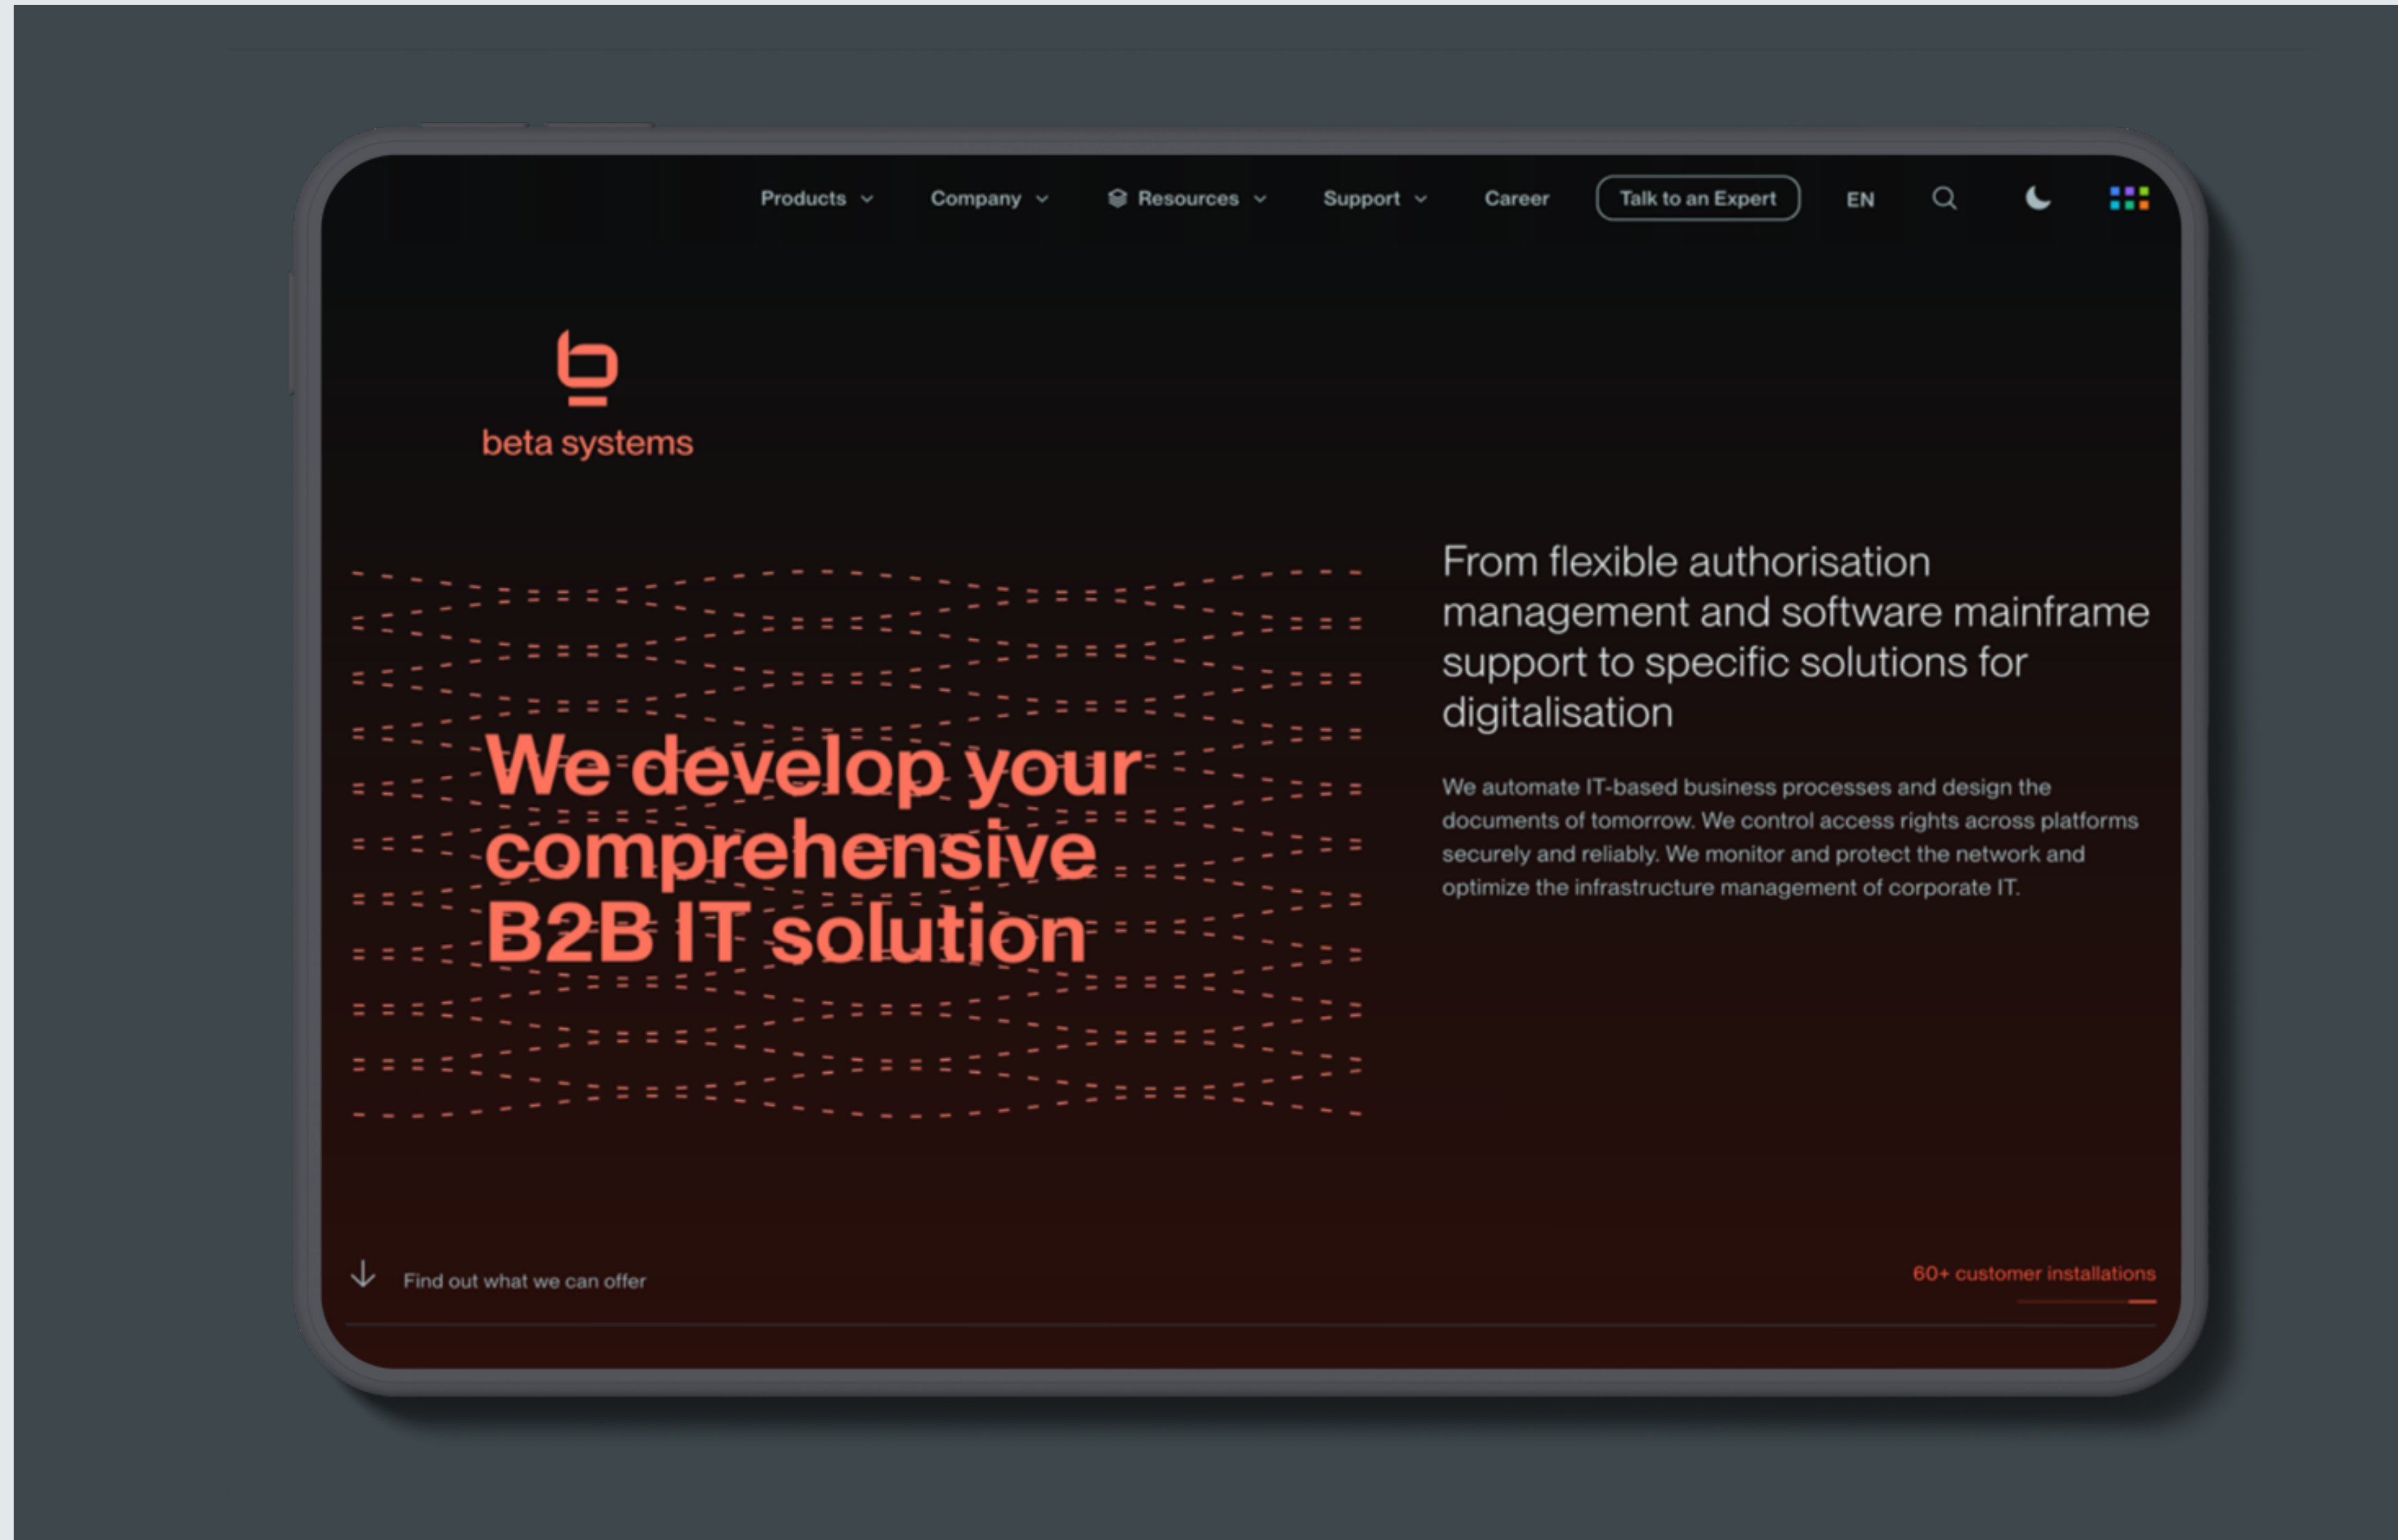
Products Company Resources Support Career Talk to an Expert EN

beta systems

We develop your comprehensive B2B IT solution

From flexible authorisation management and software mainframe support to specific solutions for digitalisation

We automate IT-based business processes and design the documents of tomorrow. We control access rights across platforms securely and reliably. We monitor and protect the network and optimize the infrastructure management of corporate IT.

Find out what we can offer

60+ customer installations